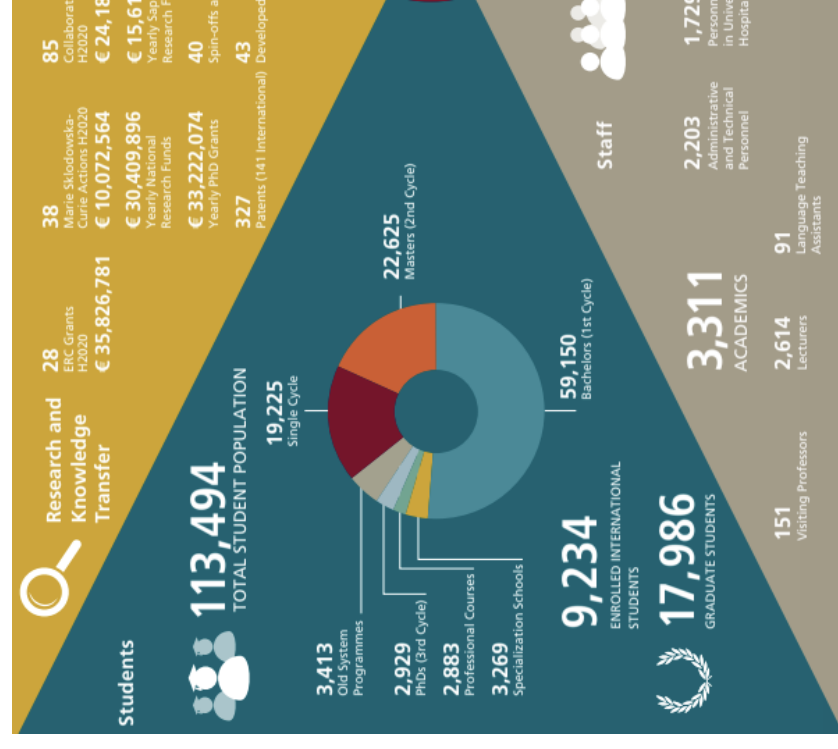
Research and Knowledge Transfer

28
ERC Grants H2020
€ 35,826,781

38
Marie Sklodowska-Curie Actions H2020
€ 10,072,564

€ 30,409,896
Yearly National Research Funds

€ 33,222,074
Yearly PhD Grants

327
Patents (141 International)

85
Collaborat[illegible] H2020
€ 24,18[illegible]

€ 15,61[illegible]
Yearly Sap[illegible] Research F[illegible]

40
Spin-offs a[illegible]

43
Developed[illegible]

Students

113,494
TOTAL STUDENT POPULATION

19,225
Single Cycle

22,625
Masters (2nd Cycle)

59,150
Bachelors (1st Cycle)

3,413
Old System Programmes

2,929
PhDs (3rd Cycle)

2,883
Professional Courses

3,269
Specialization Schools

9,234
ENROLLED INTERNATIONAL STUDENTS

17,986
GRADUATE STUDENTS

Staff

3,311
ACADEMICS

151
Visiting Professors

2,614
Lecturers

91
Language Teaching Assistants

2,203
Administrative and Technical Personnel

1,72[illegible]
Personn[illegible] in Univ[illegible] Hospita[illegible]